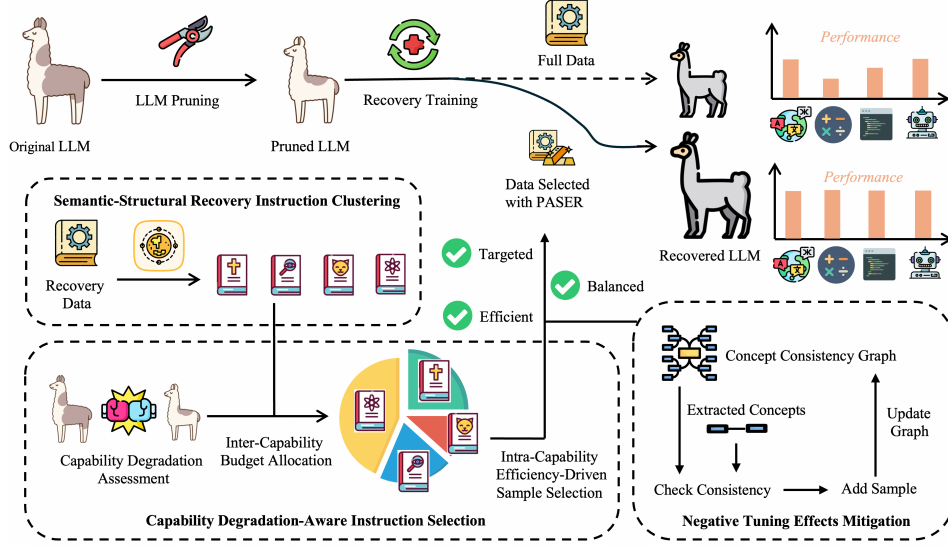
Original LLM

LLM Pruning

Pruned LLM

Recovery Training

Full Data

Performance

Data Selected with PASER

Performance

Recovered LLM

Semantic-Structural Recovery Instruction Clustering

Recovery Data

Targeted

Efficient

Balanced

Capability Degradation Assessment

Inter-Capability Budget Allocation

Intra-Capability Efficiency-Driven Sample Selection

Capability Degradation-Aware Instruction Selection

Concept Consistency Graph

Extracted Concepts

Update Graph

Check Consistency

Add Sample

Negative Tuning Effects Mitigation